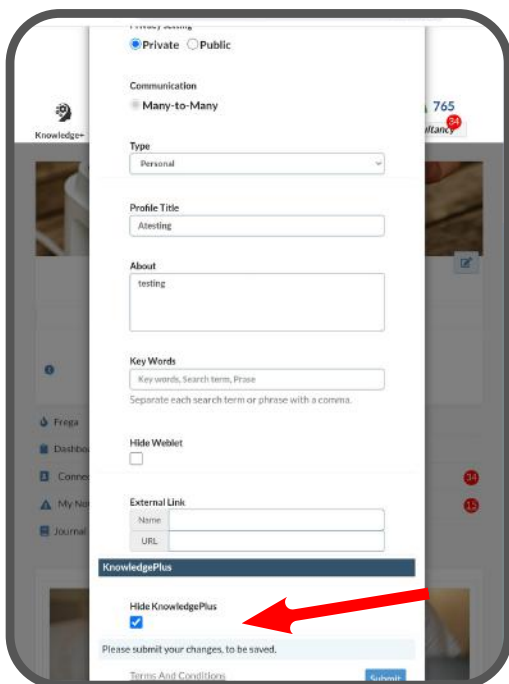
Private Public

Communication

Many-to-Many

Knowledge+

765

34

ultancy

Type

Personal

Profile Title

Atesting

About

testing

Key Words

Key words, Search term, Prase

Separate each search term or phrase with a comma.

Frega

Dashbo

Conne

34

My No

12

Journal

Hide Weblet

External Link

Name

URL

KnowledgePlus

Hide KnowledgePlus

Please submit your changes, to be saved.

Terms And Conditions

Submit